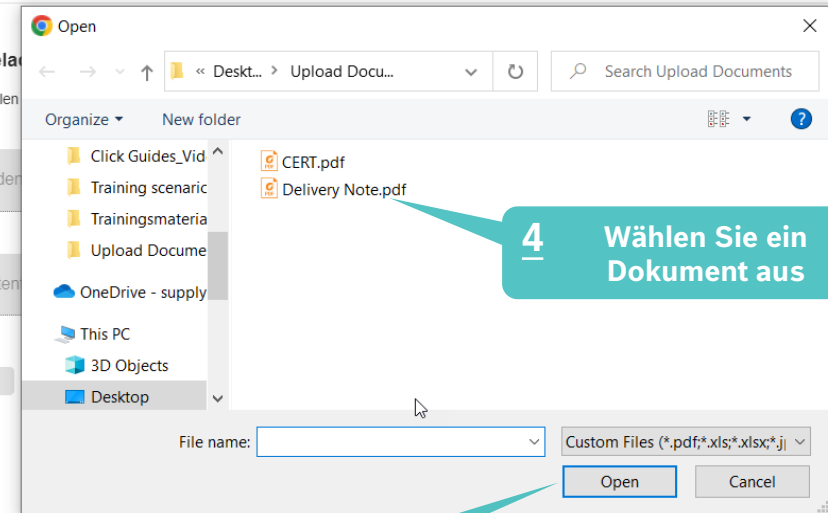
Open

« Deskt... > Upload Docu...

Search Upload Documents

Organize ▾ New folder

Click Guides_Vid
Training scenaric
Trainingsmateria
Upload Docume
OneDrive - supply
This PC
3D Objects
Desktop

CERT.pdf
Delivery Note.pdf

4 Wählen Sie ein Dokument aus

File name:

Custom Files (*.pdf;*.xls;*.xlsx;*.j

Open

Cancel